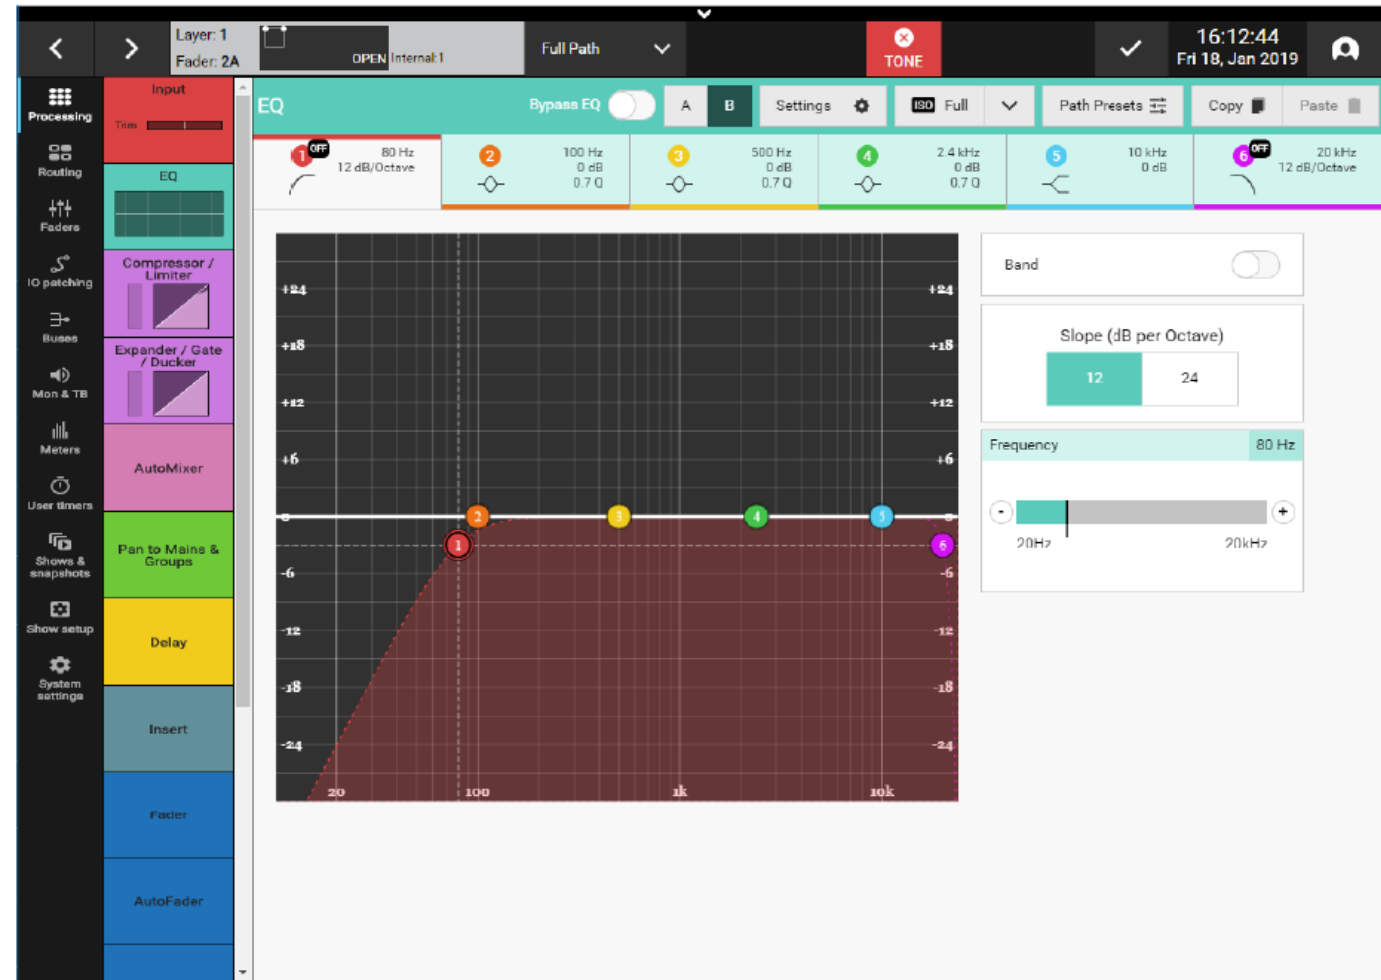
Layer: 1
Fader: 2A
OPEN Internal:1
Full Path
TONE
16:12:44
Fri 18, Jan 2019

Processing
Routing
Faders
IO patching
Buses
Mon & TB
Meters
User timers
Shows & snapshots
Show setup
System settings

Input
Trim
EQ
Compressor / Limiter
Expander / Gate / Ducker
AutoMixer
Pan to Mains & Groups
Delay
Insert
Fader
AutoFader

EQ
Bypass EQ
A
B
Settings
ISO Full
Path Presets
Copy
Paste

1 OFF 80 Hz 12 dB/Octave
2 100 Hz 0 dB 0.7 Q
3 500 Hz 0 dB 0.7 Q
4 2.4 kHz 0 dB 0.7 Q
5 10 kHz 0 dB
6 OFF 20 kHz 12 dB/Octave

+24
+18
+12
+6
0
-6
-12
-18
-24
20
100
1k
10k

Band
Slope (dB per Octave)
| 12 | 24 |
|---|---|

Frequency 80 Hz
-
+
20Hz
20kHz